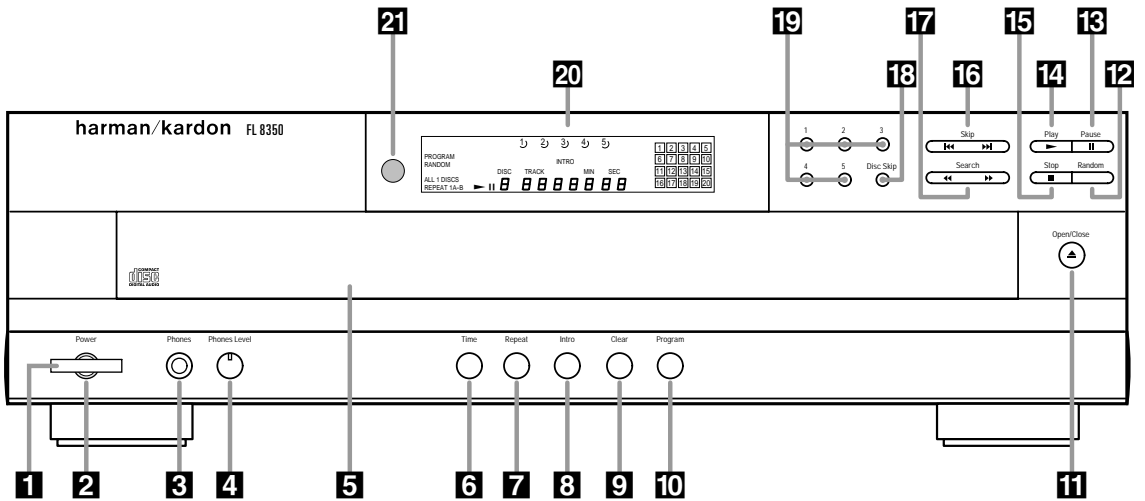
21
20
19
18
17
16
15
14
13
12

harman/kardon FL 8350

PROGRAM
RANDOM
ALL 1 DISCS
REPEAT 1A-B

1 2 3 4 5

INTRO
DISC TRACK MIN SEC

| 1 | 2 | 3 | 4 | 5 |
|---|---|---|---|---|
| 6 | 7 | 8 | 9 | 10 |
| 11 | 12 | 13 | 14 | 15 |
| 16 | 17 | 18 | 19 | 20 |

1 2 3
4 5 Disc Skip

Skip
Search

Play Pause
Stop Random

COMPACT DISC DIGITAL AUDIO

Open/Close

Power Phones Phones Level

Time Repeat Intro Clear Program

1 2 3 4 5 6 7 8 9 10 11